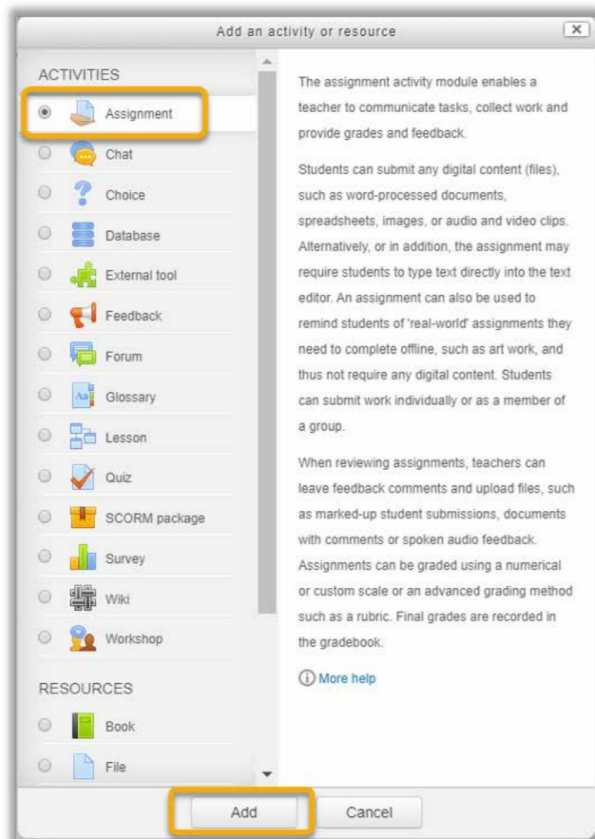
Add an activity or resource

ACTIVITIES

Assignment

Chat

Choice

Database

External tool

Feedback

Forum

Glossary

Lesson

Quiz

SCORM package

Survey

Wiki

Workshop

RESOURCES

Book

File

The assignment activity module enables a teacher to communicate tasks, collect work and provide grades and feedback.

Students can submit any digital content (files), such as word-processed documents, spreadsheets, images, or audio and video clips. Alternatively, or in addition, the assignment may require students to type text directly into the text editor. An assignment can also be used to remind students of 'real-world' assignments they need to complete offline, such as art work, and thus not require any digital content. Students can submit work individually or as a member of a group.

When reviewing assignments, teachers can leave feedback comments and upload files, such as marked-up student submissions, documents with comments or spoken audio feedback. Assignments can be graded using a numerical or custom scale or an advanced grading method such as a rubric. Final grades are recorded in the gradebook.

More help

Add

Cancel